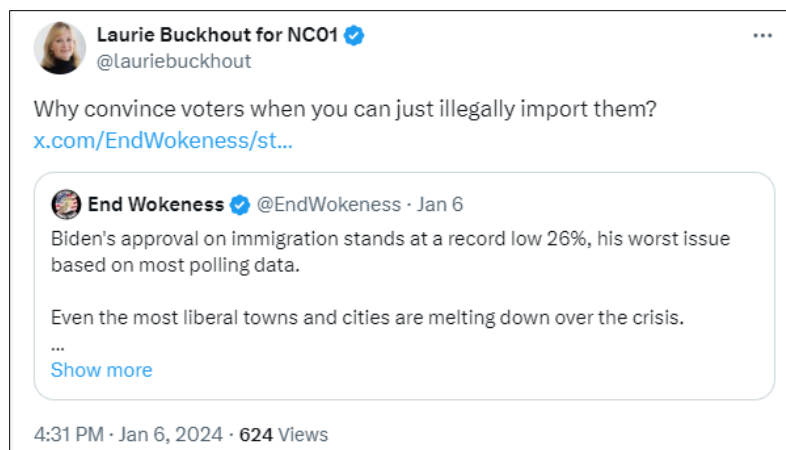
Laurie Buckhout for NC01
@lauriebuckhout

Why convince voters when you can just illegally import them? x.com/EndWokeness/st...

End Wokeness @EndWokeness · Jan 6
Biden's approval on immigration stands at a record low 26%, his worst issue based on most polling data.

Even the most liberal towns and cities are melting down over the crisis.
...
Show more

4:31 PM · Jan 6, 2024 · 624 Views